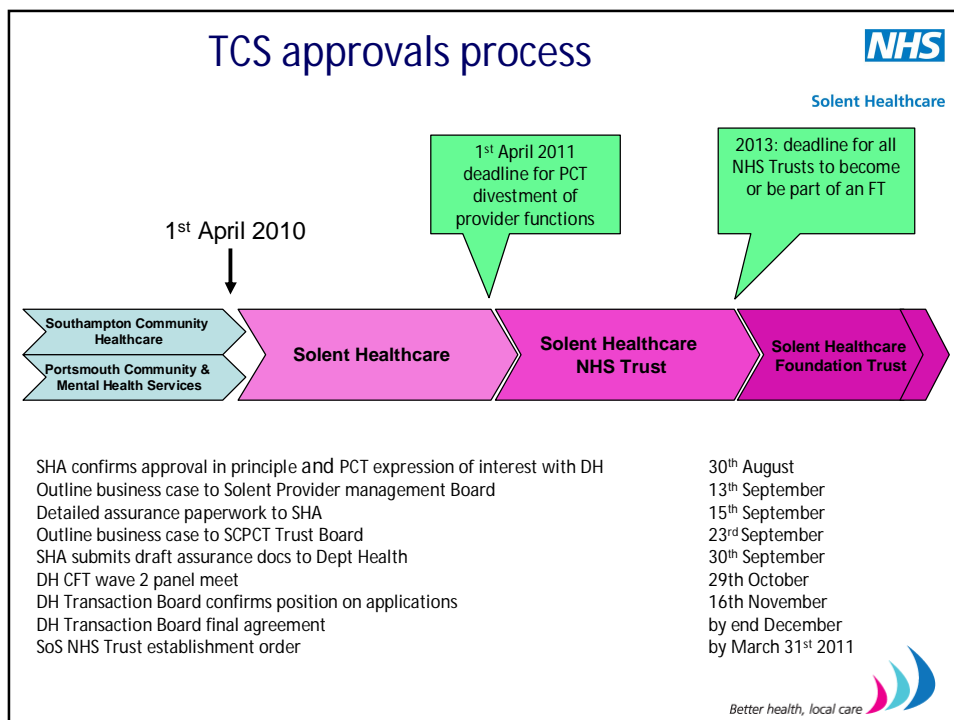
TCS approvals process

NHS

Solent Healthcare

1$^{st}$ April 2011 deadline for PCT divestment of provider functions

2013: deadline for all NHS Trusts to become or be part of an FT

1$^{st}$ April 2010

Southampton Community Healthcare

Portsmouth Community & Mental Health Services

Solent Healthcare

Solent Healthcare NHS Trust

Solent Healthcare Foundation Trust

| | |
|---|---|
| SHA confirms approval in principle and PCT expression of interest with DH | 30$^{th}$ August |
| Outline business case to Solent Provider management Board | 13$^{th}$ September |
| Detailed assurance paperwork to SHA | 15$^{th}$ September |
| Outline business case to SCPCT Trust Board | 23$^{rd}$ September |
| SHA submits draft assurance docs to Dept Health | 30$^{th}$ September |
| DH CFT wave 2 panel meet | 29th October |
| DH Transaction Board confirms position on applications | 16th November |
| DH Transaction Board final agreement | by end December |
| SoS NHS Trust establishment order | by March 31$^{st}$ 2011 |

Better health, local care